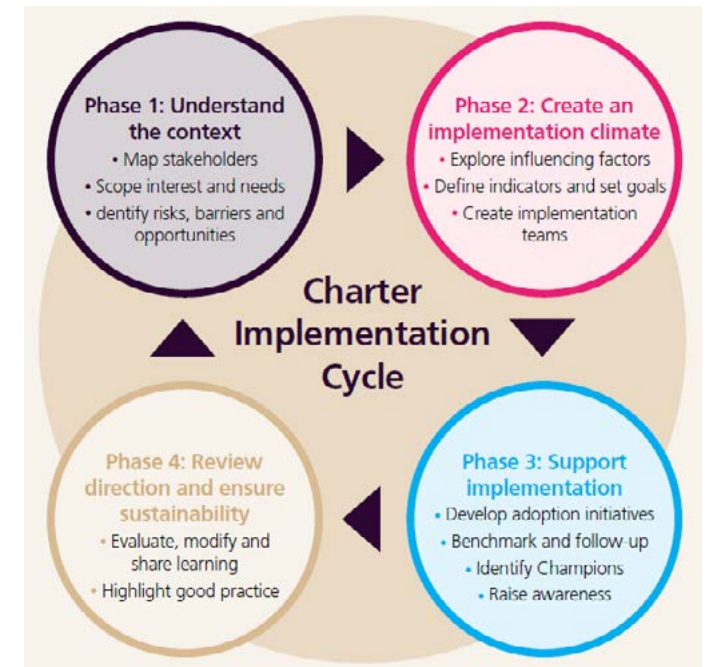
Phase 1: Understand the context
• Map stakeholders
• Scope interest and needs
• dentify risks, barriers and opportunities

Phase 2: Create an implementation climate
• Explore influencing factors
• Define indicators and set goals
• Create implementation teams

Charter Implementation Cycle

Phase 4: Review direction and ensure sustainability
• Evaluate, modify and share learning
• Highlight good practice

Phase 3: Support implementation
• Develop adoption initiatives
• Benchmark and follow-up
• Identify Champions
• Raise awareness